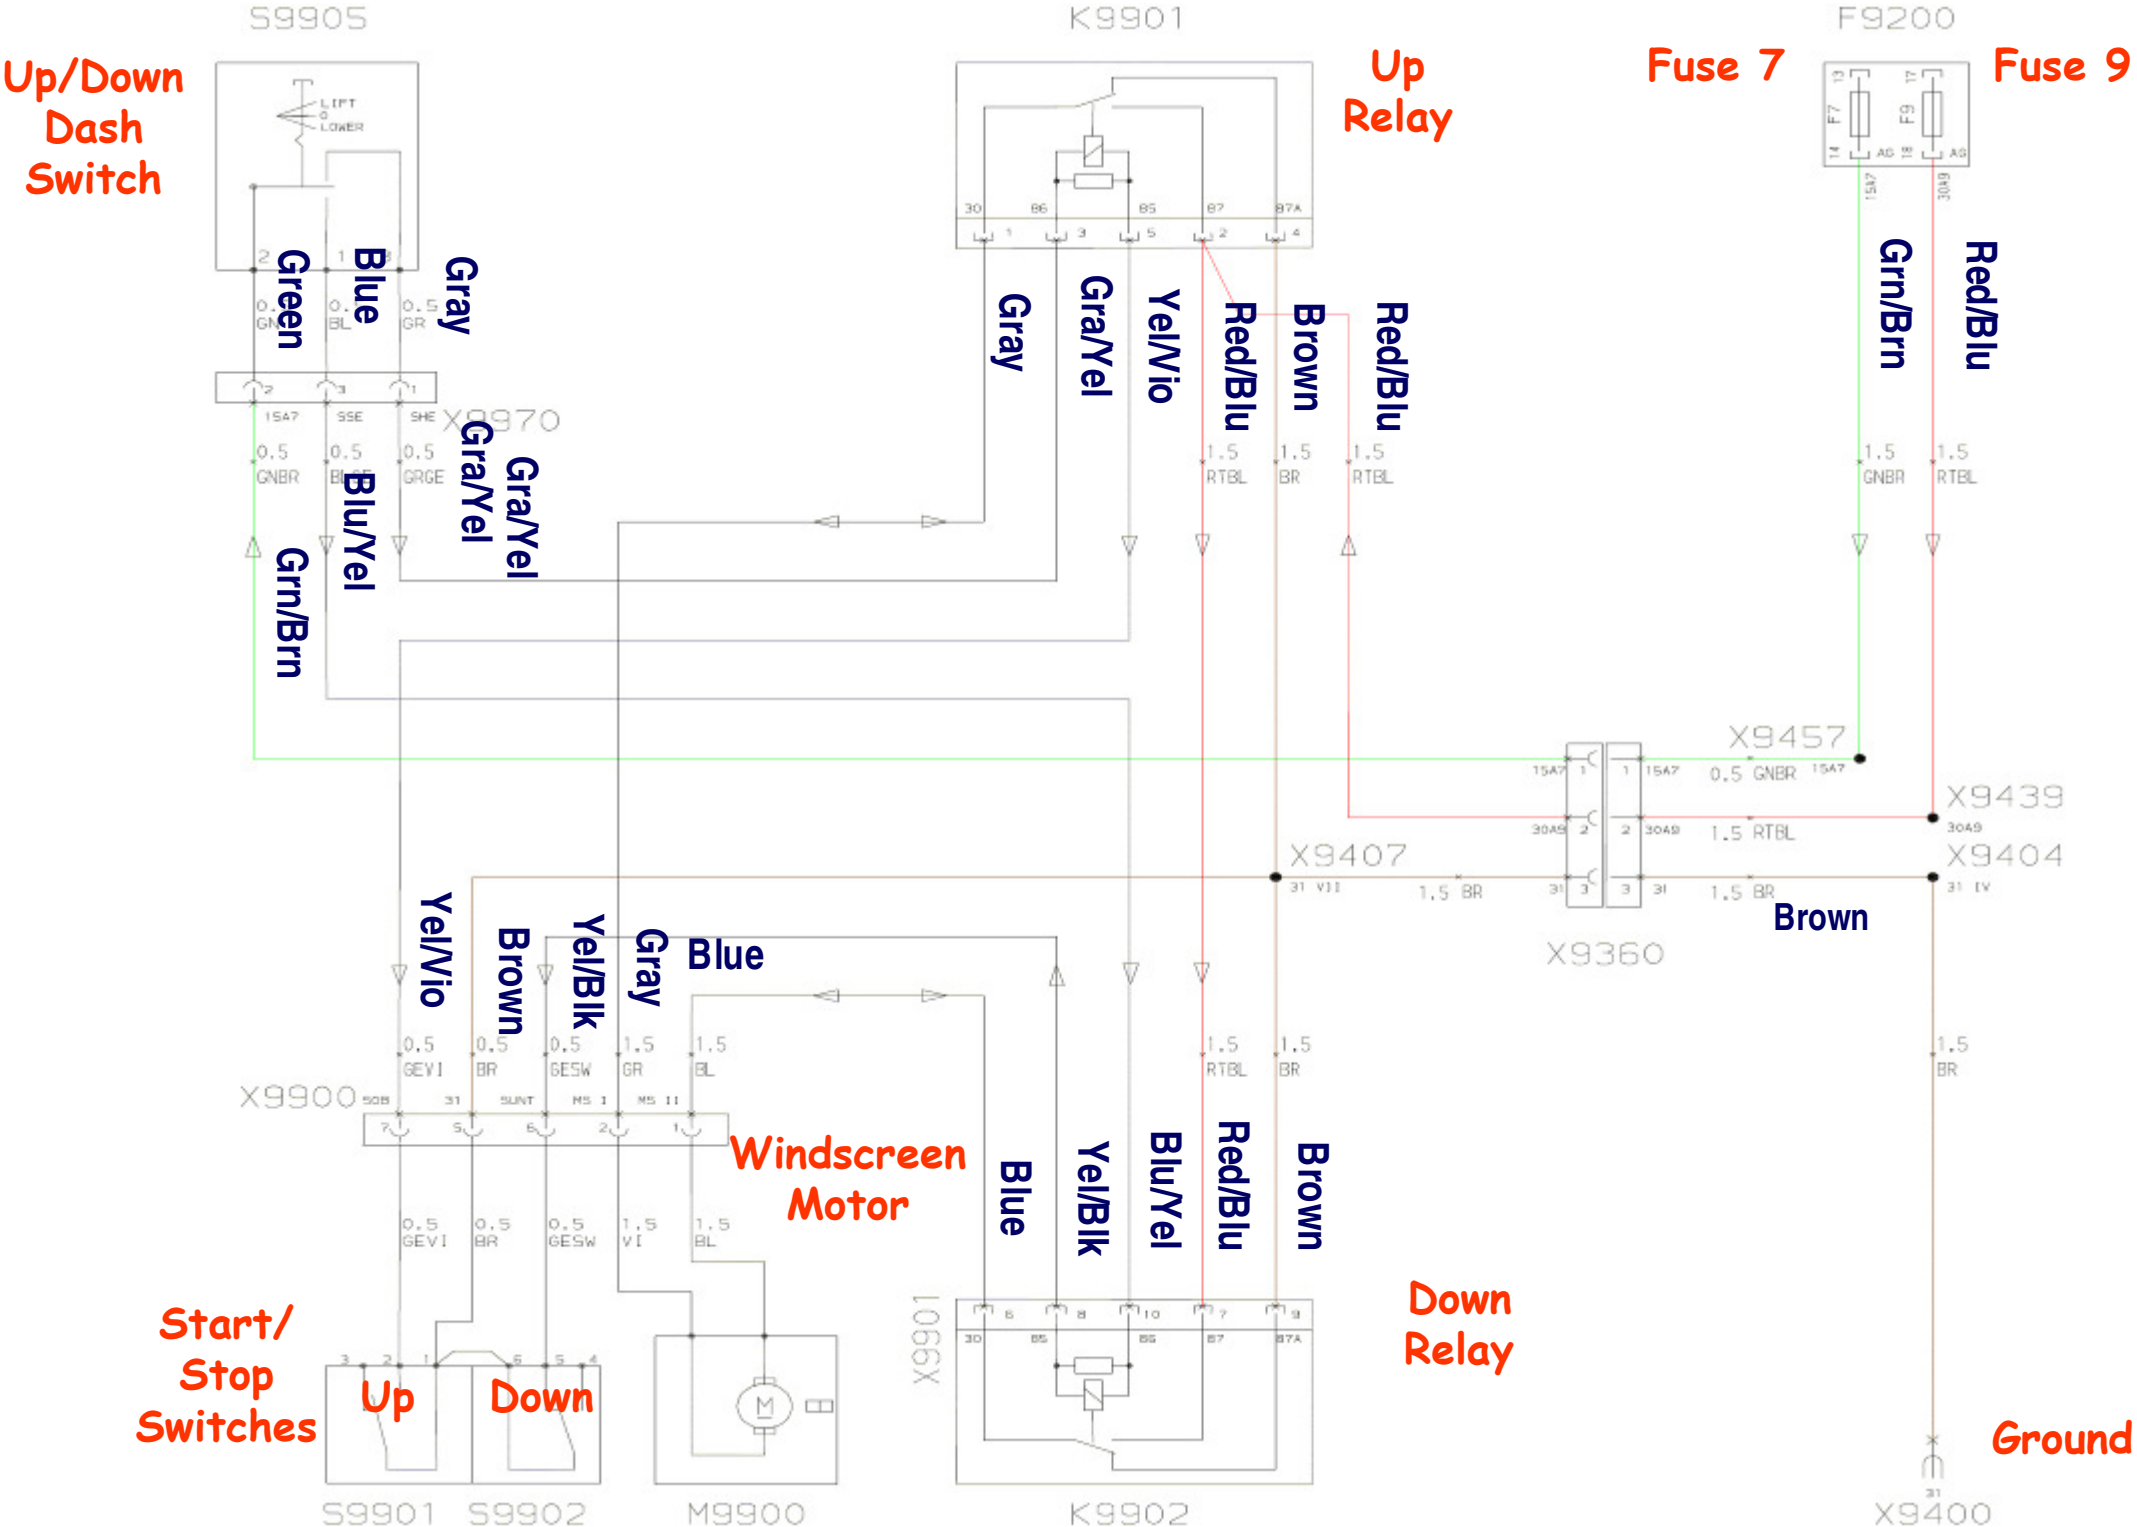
S9905

Up/Down Dash Switch

LIFT
0
LOWER

2 1 3

Green Blue Gray

0.5 GN
0.5 BL
0.5 GR

2 3 1

15A7 SSE SHE X9970

0.5 GNBR
0.5 BLGE
0.5 GRGE

Gra/Yel Gra/Yel Blu/Yel Grn/Brn

K9901

Up Relay

30 86 85 87 87A
1 3 5 2 4

Gray Gra/Yel Yel/Vio Red/Blu Brown Red/Blu

1.5 RTBL
1.5 BR
1.5 RTBL

F9200

Fuse 7 Fuse 9

13 17
F7 F9
14 AD 18 AG
15A7 30A9

Grn/Brn Red/Blu

1.5 GNBR
1.5 RTBL

X9457
15A7 1 1 15A7 0.5 GNBR 15A7
X9439
30A9 2 2 30A9 1.5 RTBL 30A9
X9407 X9404
31 VII 1.5 BR 31 3 3 31 1.5 BR 31 IV

Brown

X9360

Yel/Vio Brown Yel/Blk Gray Blue

0.5 GEVI
0.5 BR
0.5 GESW
1.5 GR
1.5 BL

X9900 50B 31 SUNT MS I MS II
7 5 6 2 1

Windscreen Motor

0.5 GEVI
0.5 BR
0.5 GESW
1.5 VI
1.5 BL

Blue Yel/Blk Blu/Yel Red/Blu Brown

1.5 RTBL
1.5 BR
1.5 BR

X9901

6 8 10 7 9
30 85 86 87 87A

Down Relay

Start/ Stop Switches

3 2 1 6 5 4

Up Down

M

Ground

31

S9901 S9902 M9900 K9902 X9400